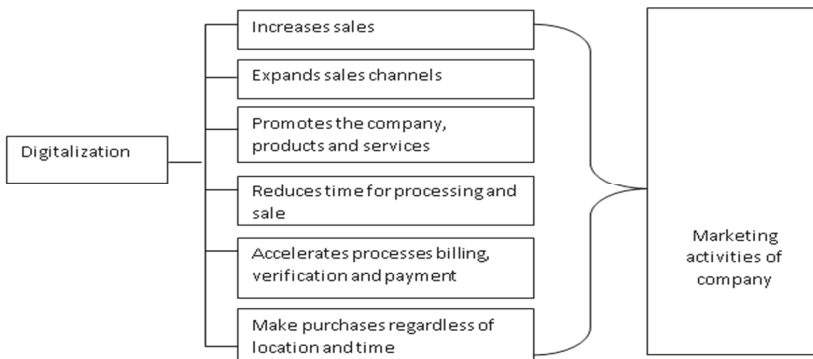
Digitalization

Increases sales

Expands sales channels

Promotes the company, products and services

Reduces time for processing and sale

Accelerates processes billing, verification and payment

Make purchases regardless of location and time

Marketing activities of company